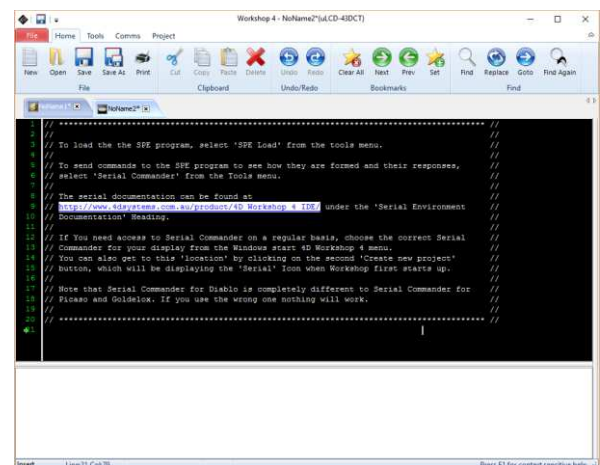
Workshop 4 - NoName2*(uLCD-43DCT)

File Home Tools Comms Project

New Open Save Save As Print Cut Copy Paste Delete Undo Redo Clear All Next Prev Set Find Replace Goto Find Again

File Clipboard Undo/Redo Bookmarks Find

NoName1* NoName2*

1 // ******************************************************************************** //
2 // //
3 // To load the the SPE program, select 'SPE Load' from the tools menu. //
4 // //
5 // To send commands to the SPE program to see how they are formed and their responses, //
6 // select 'Serial Commander' from the Tools menu. //
7 // //
8 // The serial documentation can be found at //
9 // http://www.4dsystems.com.au/product/4D_Workshop_4_IDE/ under the 'Serial Environment //
10 // Documentation' Heading. //
11 // //
12 // If You need access to Serial Commander on a regular basis, choose the correct Serial //
13 // Commander for your display from the Windows start 4D Workshop 4 menu. //
14 // You can also get to this 'location' by clicking on the second 'Create new project' //
15 // button, which will be displaying the 'Serial' Icon when Workshop first starts up. //
16 // //
17 // Note that Serial Commander for Diablo is completely different to Serial Commander for //
18 // Picaso and Goldelox. If you use the wrong one nothing will work. //
19 // //
20 // ******************************************************************************** //
21

Insert Line 21 Col 76 Press F1 for context sensitive help